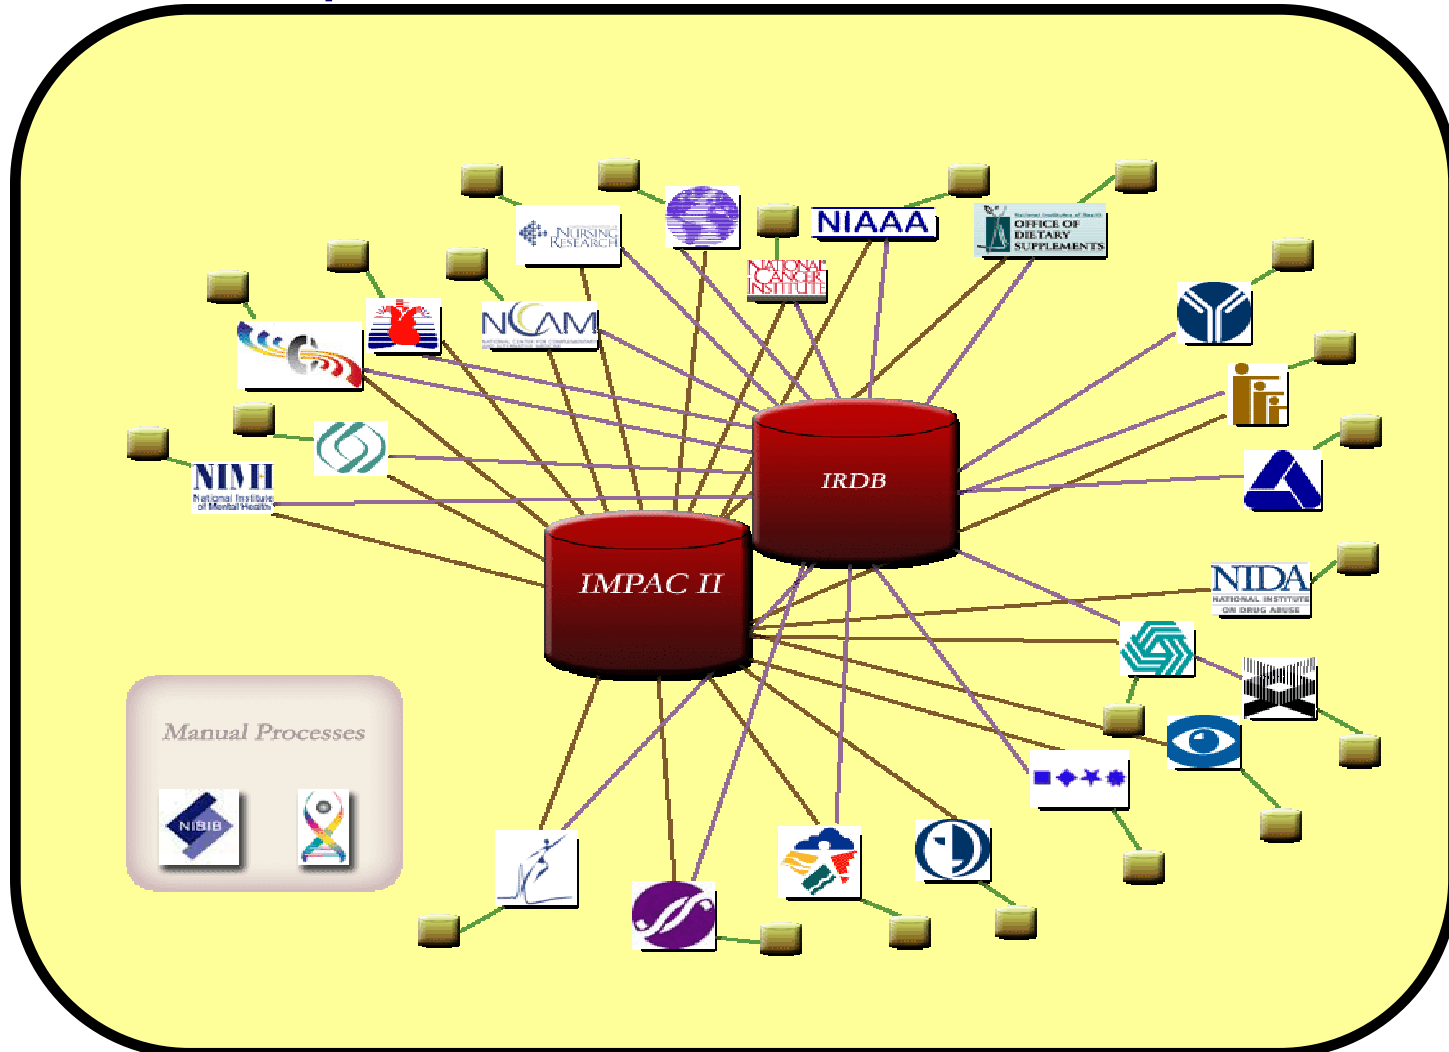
NURSING RESEARCH

NIAAA

OFFICE OF DIETARY SUPPLEMENTS

NATIONAL CANCER INSTITUTE

NCCAM

NIMH National Institute of Mental Health

IRDB

IMPAC II

NIDA NATIONAL INSTITUTE ON DRUG ABUSE

Manual Processes

NIBIB